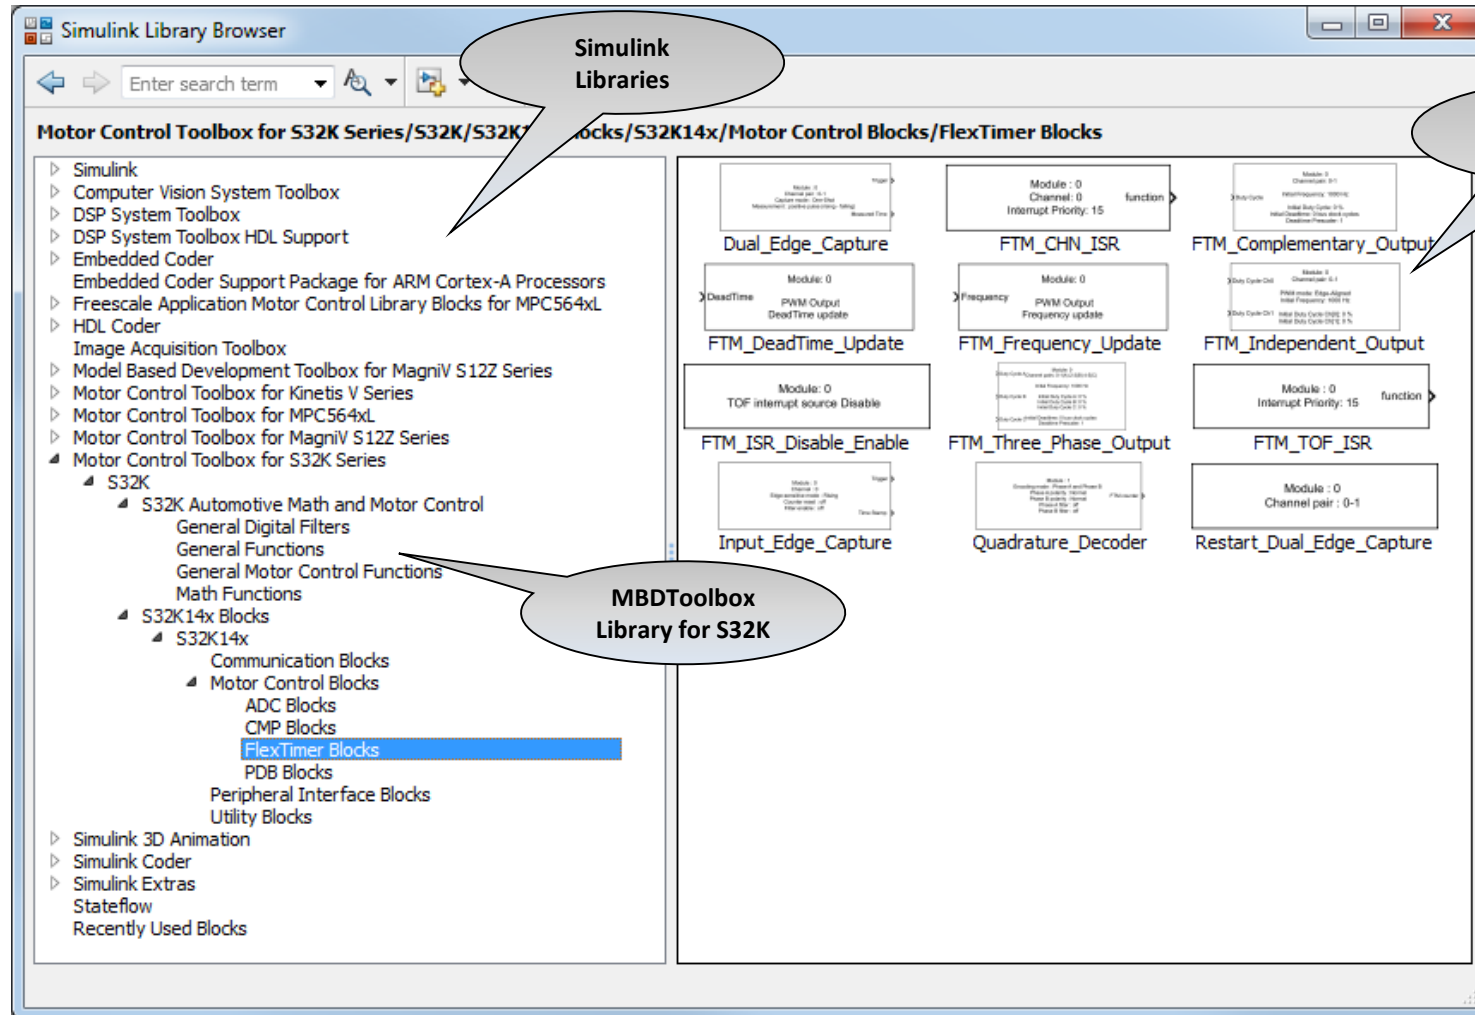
Simulink Library Browser

Simulink Libraries

Enter search term

Motor Control Toolbox for S32K Series/S32K/S32K1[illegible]ocks/S32K14x/Motor Control Blocks/FlexTimer Blocks

Simulink
Computer Vision System Toolbox
DSP System Toolbox
DSP System Toolbox HDL Support
Embedded Coder
Embedded Coder Support Package for ARM Cortex-A Processors
Freescale Application Motor Control Library Blocks for MPC564xL
HDL Coder
Image Acquisition Toolbox
Model Based Development Toolbox for MagniV S12Z Series
Motor Control Toolbox for Kinetis V Series
Motor Control Toolbox for MPC564xL
Motor Control Toolbox for MagniV S12Z Series
Motor Control Toolbox for S32K Series
S32K
S32K Automotive Math and Motor Control
General Digital Filters
General Functions
General Motor Control Functions
Math Functions
S32K14x Blocks
S32K14x
Communication Blocks
Motor Control Blocks
ADC Blocks
CMP Blocks
FlexTimer Blocks
PDB Blocks
Peripheral Interface Blocks
Utility Blocks
Simulink 3D Animation
Simulink Coder
Simulink Extras
Stateflow
Recently Used Blocks

MBDToolbox Library for S32K

Dual_Edge_Capture
Module : 0
Channel : 0
Interrupt Priority: 15
function
FTM_CHN_ISR
FTM_Complementary_Output
Module: 0
DeadTime
PWM Output
DeadTime update
FTM_DeadTime_Update
Module: 0
Frequency
PWM Output
Frequency update
FTM_Frequency_Update
FTM_Independent_Output
Module: 0
TOF interrupt source Disable
FTM_ISR_Disable_Enable
FTM_Three_Phase_Output
Module : 0
Interrupt Priority: 15
function
FTM_TOF_ISR
Input_Edge_Capture
Quadrature_Decoder
Module : 0
Channel pair : 0-1
Restart_Dual_Edge_Capture